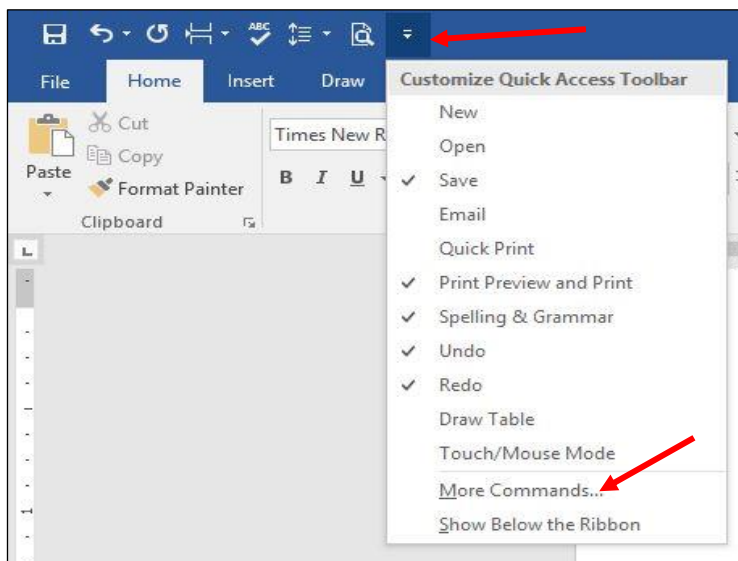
File Home Insert Draw

Cut
Copy
Paste
Format Painter
Clipboard

Times New R
B I U

Customize Quick Access Toolbar
New
Open
Save
Email
Quick Print
Print Preview and Print
Spelling & Grammar
Undo
Redo
Draw Table
Touch/Mouse Mode
More Commands...
Show Below the Ribbon